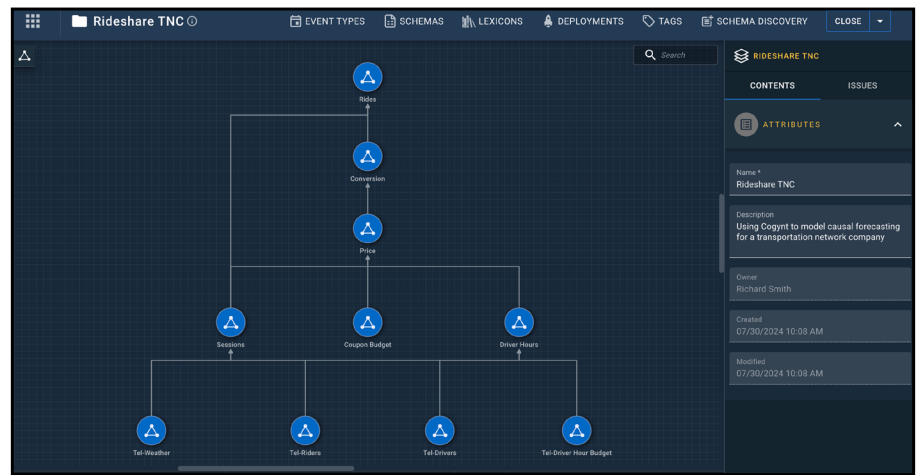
Rideshare TNC ⓘ

EVENT TYPES SCHEMAS LEXICONS DEPLOYMENTS TAGS SCHEMA DISCOVERY CLOSE

Search

Rides

Conversion

Price

Sessions

Coupon Budget

Driver Hours

Tel-Weather

Tel-Riders

Tel-Drivers

Tel-Driver Hour Budget

RIDESHARE TNC

CONTENTS ISSUES

ATTRIBUTES

Name *
Rideshare TNC

Description
Using Cogynt to model causal forecasting for a transportation network company

Owner
Richard Smith

Created
07/30/2024 10:08 AM

Modified
07/30/2024 10:08 AM